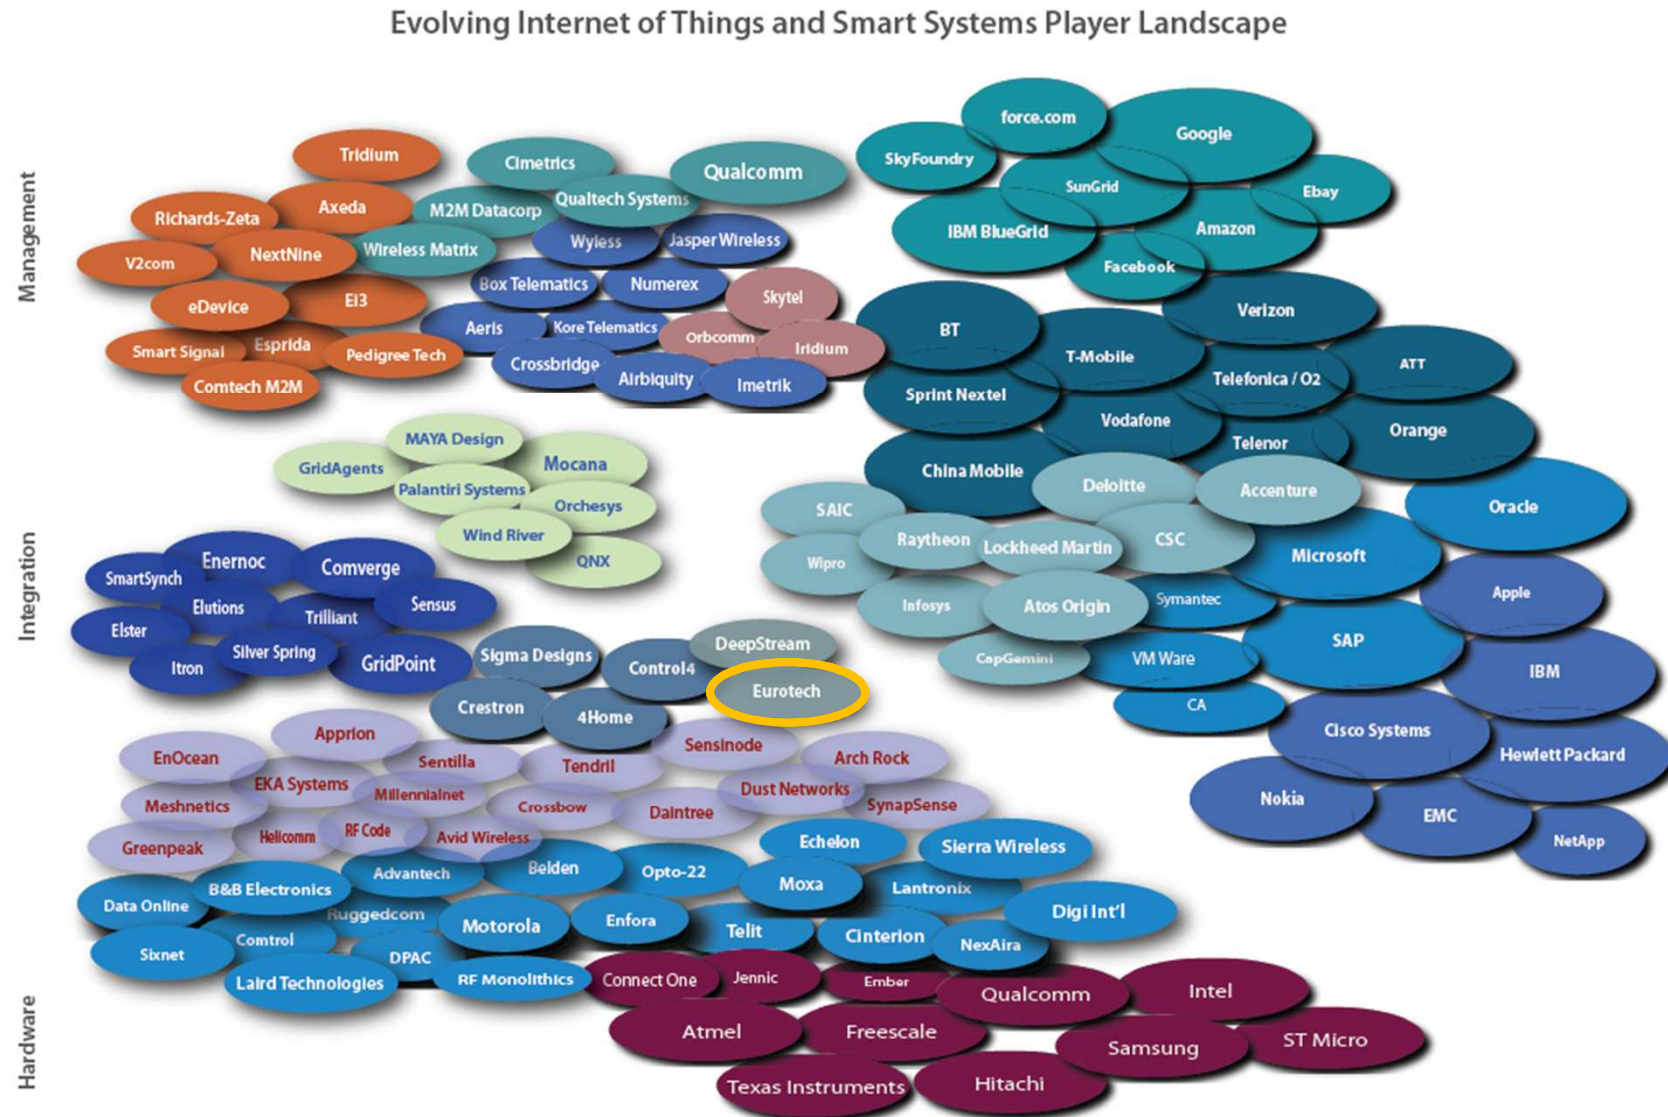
Evolving Internet of Things and Smart Systems Player Landscape

Management

Integration

Hardware

Tridium
Richards-Zeta
Axeda
V2com
NextNine
eDevice
EI3
Smart Signal
Esprida
Pedigree Tech
Comtech M2M

Cimetrics
M2M Datacorp
Qualtech Systems
Qualcomm
Wireless Matrix
Wyless
Jasper Wireless
Box Telematics
Numerex
Skytel
Aeris
Kore Telematics
Orbcomm
Iridium
Crossbridge
Airbiquity
Imetrik

force.com
Google
SkyFoundry
SunGrid
Ebay
IBM BlueGrid
Amazon
Facebook

BT
Verizon
T-Mobile
Sprint Nextel
Telefonica / O2
ATT
Vodafone
Telenor
Orange
China Mobile

MAYA Design
GridAgents
Mocana
Palantiri Systems
Orchesys
Wind River
QNX

Deloitte
Accenture
SAIC
Oracle
Raytheon
Lockheed Martin
CSC
Microsoft
Wipro
Infosys
Atos Origin
Symantec
Apple
SAP
CapGemini
VM Ware
IBM
CA
Cisco Systems
Hewlett Packard
Nokia
EMC
NetApp

SmartSynch
Enernoc
Comverge
Elutions
Trilliant
Sensus
Elster
Silver Spring
GridPoint
Itron

Sigma Designs
Control4
DeepStream
Eurotech
Crestron
4Home

EnOcean
Apprion
Sentilla
Tendril
Sensinode
Arch Rock
EKA Systems
Millennialnet
Meshnetics
Crossbow
Daintree
Dust Networks
SynapSense
Greenpeak
Helicomm
RF Code
Avid Wireless

Echelon
Sierra Wireless
Advantech
Belden
Opto-22
Moxa
Lantronix
Data Online
B&B Electronics
Ruggedcom
Motorola
Enfora
Telit
Digi Int'l
Control
Cinterion
NexAira
Sixnet
DPAC
Laird Technologies
RF Monolithics

Connect One
Jennic
Ember
Qualcomm
Intel
Atmel
Freescale
Samsung
ST Micro
Texas Instruments
Hitachi